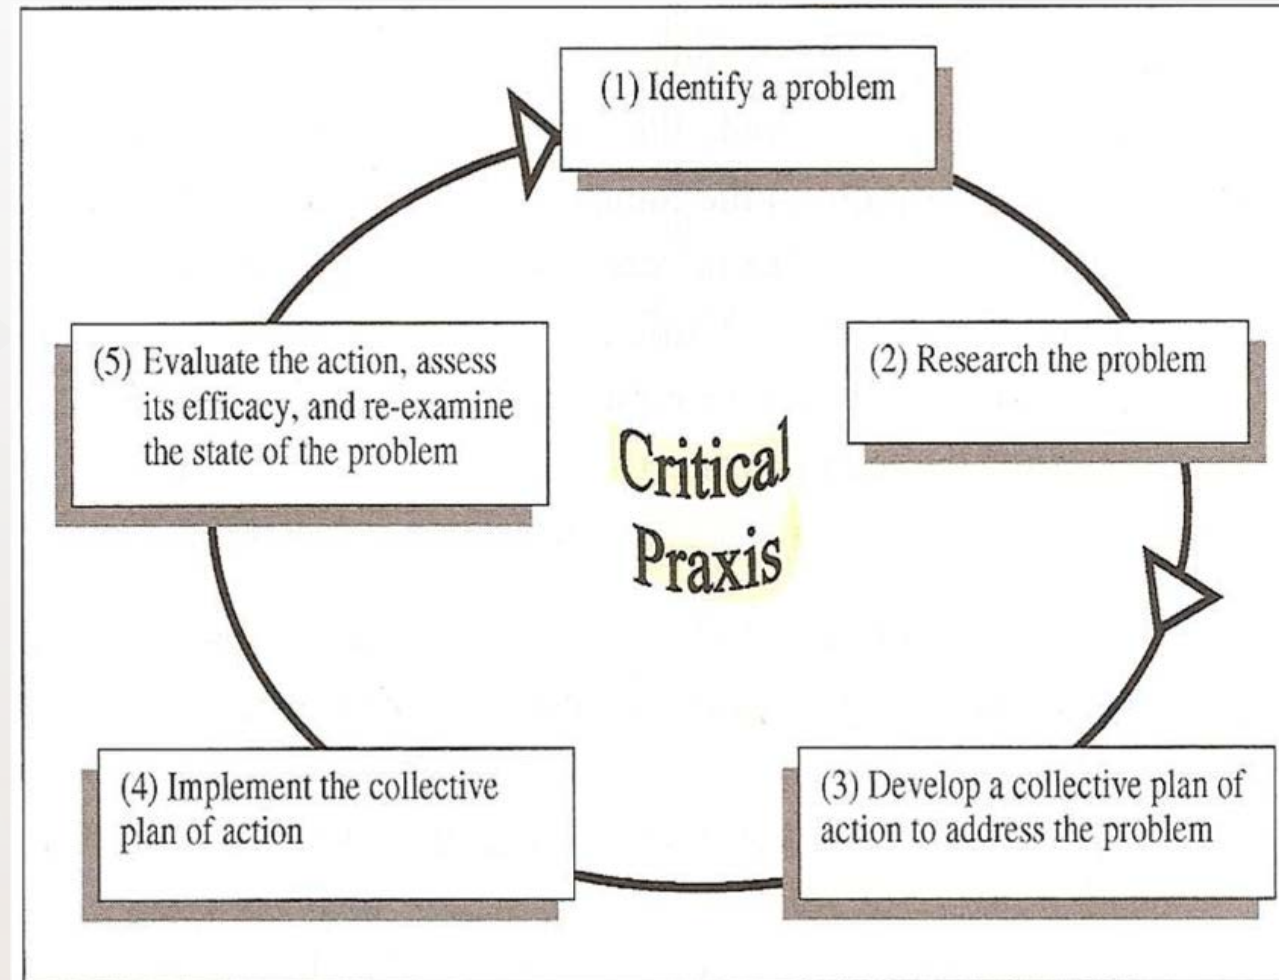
(1) Identify a problem

(2) Research the problem

(3) Develop a collective plan of action to address the problem

(4) Implement the collective plan of action

(5) Evaluate the action, assess its efficacy, and re-examine the state of the problem

Critical Praxis